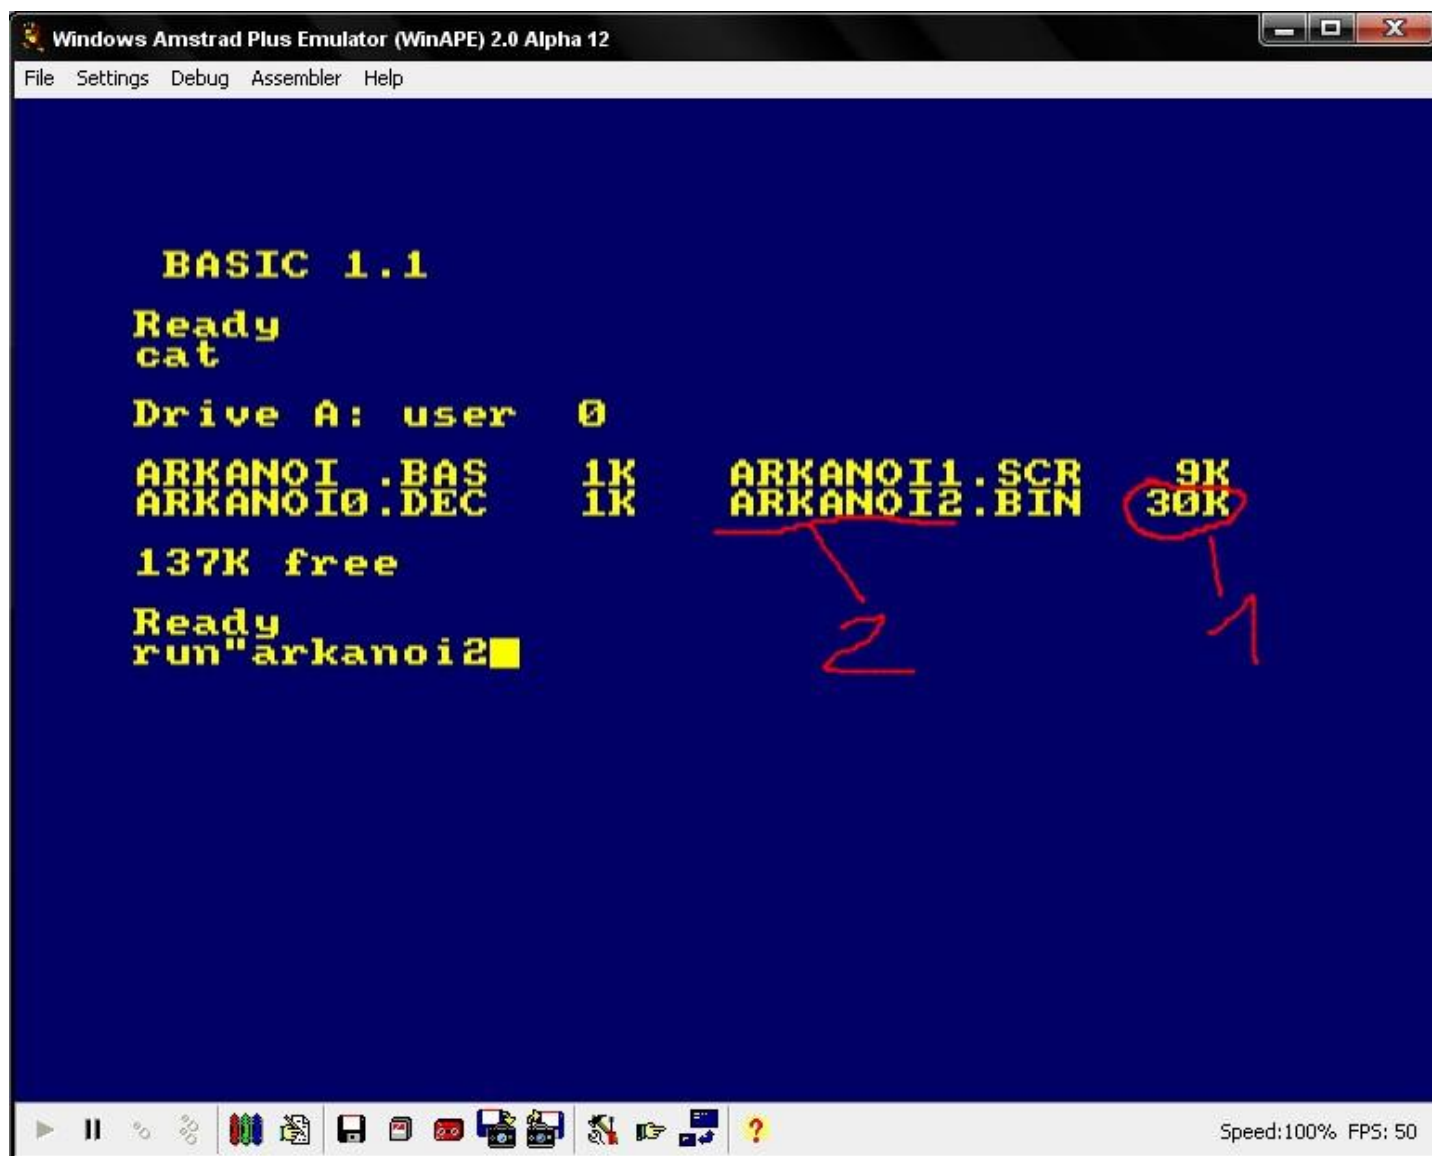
Windows Amstrad Plus Emulator (WinAPE) 2.0 Alpha 12

File Settings Debug Assembler Help

BASIC 1.1

Ready
cat

Drive A: user 0

| ARKANOI .BAS | 1K | ARKANOI1.SCR | 9K |
|---|---|---|---|
| ARKANOI0.DEC | 1K | ARKANOI2.BIN | 30K |

137K free

Ready
run"arkanoi2

2

1

Speed:100% FPS: 50